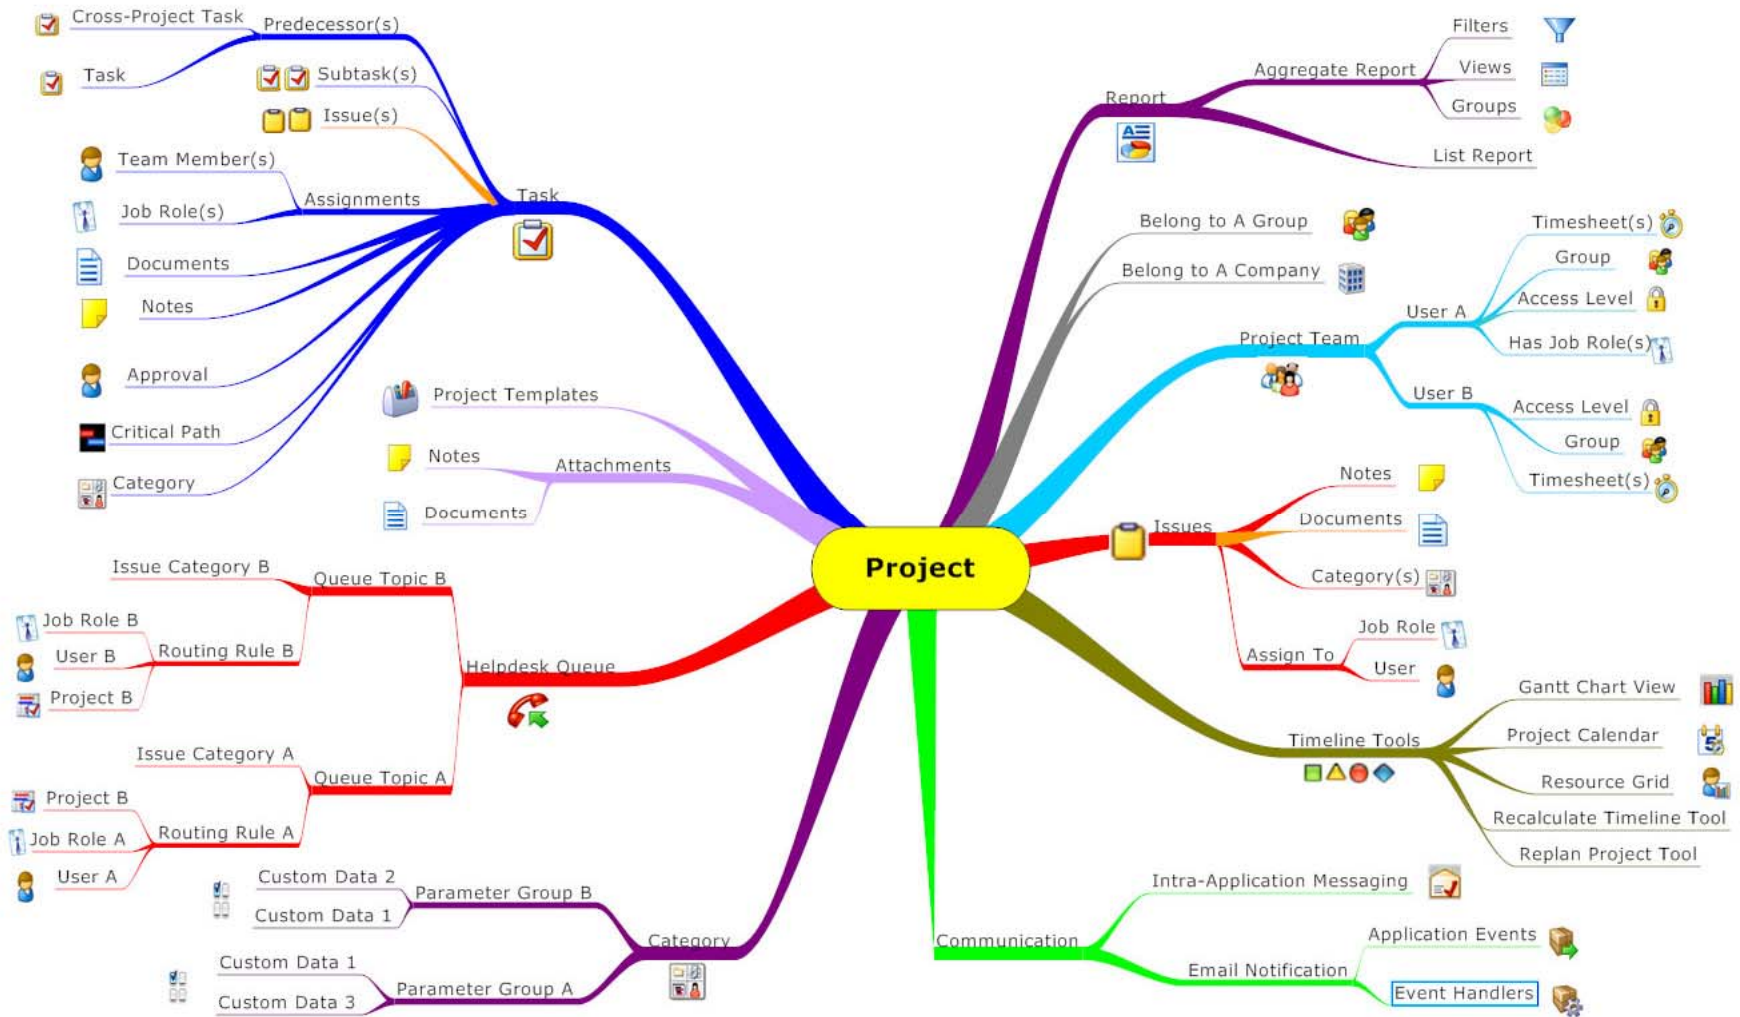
Project

Task
Predecessor(s)
Cross-Project Task
Task
Subtask(s)
Issue(s)
Assignments
Team Member(s)
Job Role(s)
Documents
Notes
Approval
Critical Path
Category

Attachments
Project Templates
Notes
Documents

Helpdesk Queue
Queue Topic B
Issue Category B
Routing Rule B
Job Role B
User B
Project B
Queue Topic A
Issue Category A
Routing Rule A
Project B
Job Role A
User A

Category
Parameter Group B
Custom Data 2
Custom Data 1
Parameter Group A
Custom Data 1
Custom Data 3

Report
Aggregate Report
Filters
Views
Groups
List Report

Belong to A Group
Belong to A Company

Project Team
User A
Timesheet(s)
Group
Access Level
Has Job Role(s)
User B
Access Level
Group
Timesheet(s)

Issues
Notes
Documents
Category(s)
Assign To
Job Role
User

Timeline Tools
Gantt Chart View
Project Calendar
Resource Grid
Recalculate Timeline Tool
Replan Project Tool

Communication
Intra-Application Messaging
Email Notification
Application Events
Event Handlers